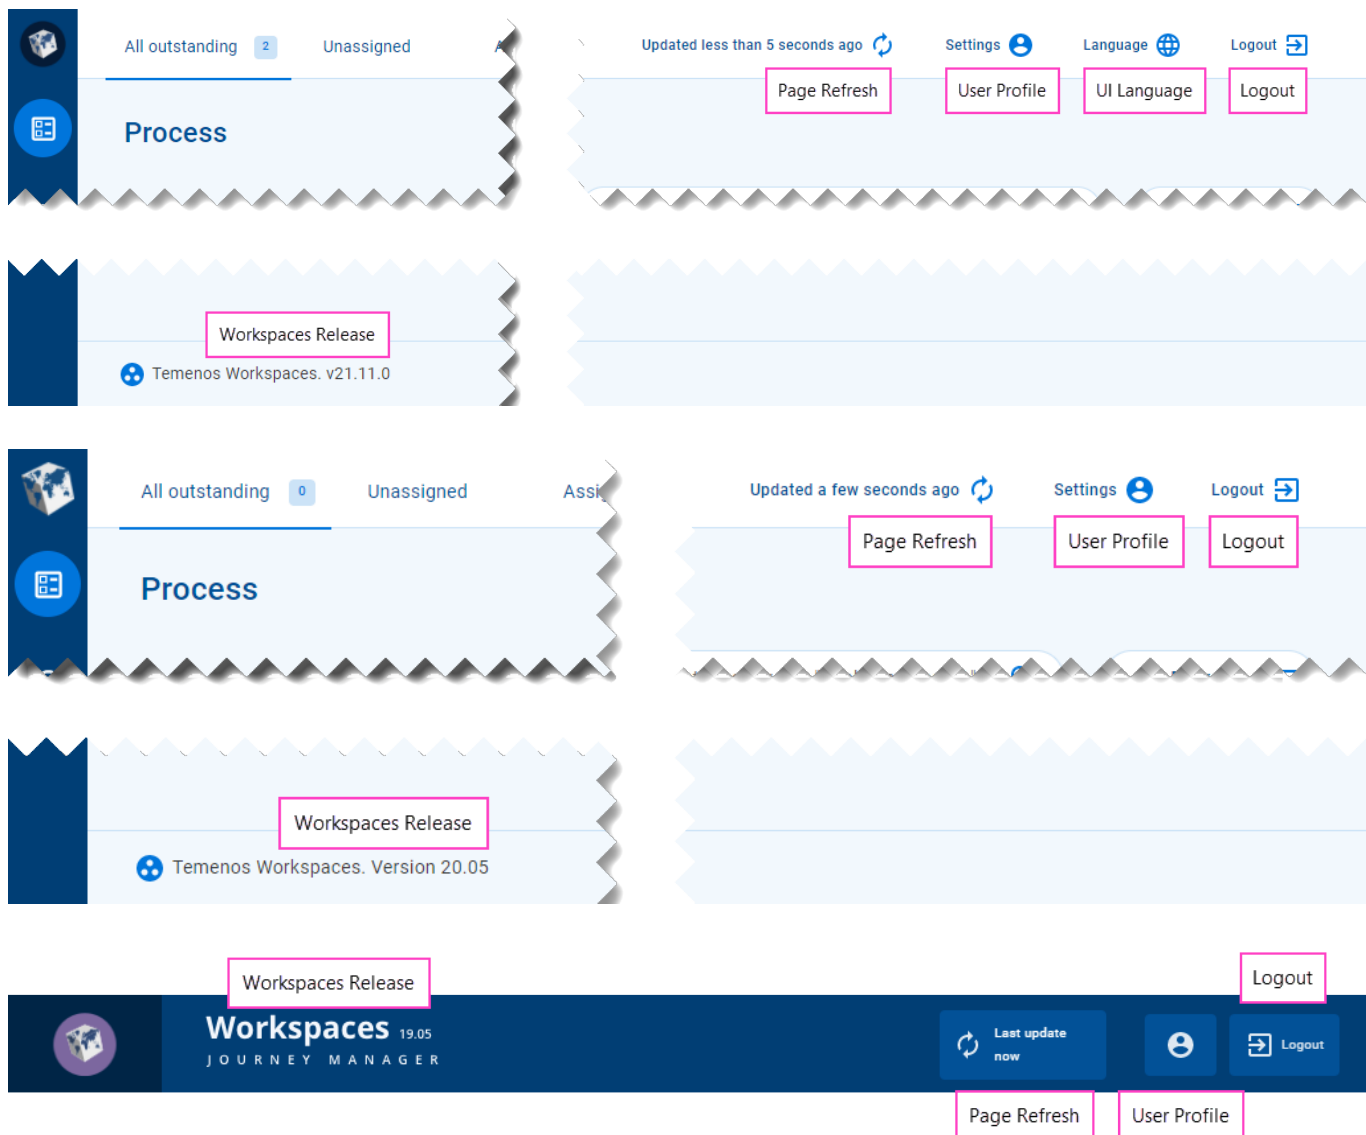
All outstanding 2 Unassigned

Updated less than 5 seconds ago Settings Language Logout

Page Refresh User Profile UI Language Logout

Process

Workspaces Release

Temenos Workspaces. v21.11.0

All outstanding 0 Unassigned Assi

Updated a few seconds ago Settings Logout

Page Refresh User Profile Logout

Process

Workspaces Release

Temenos Workspaces. Version 20.05

Workspaces Release

Logout

Workspaces 19.05
JOURNEY MANAGER

Last update now

Logout

Page Refresh User Profile